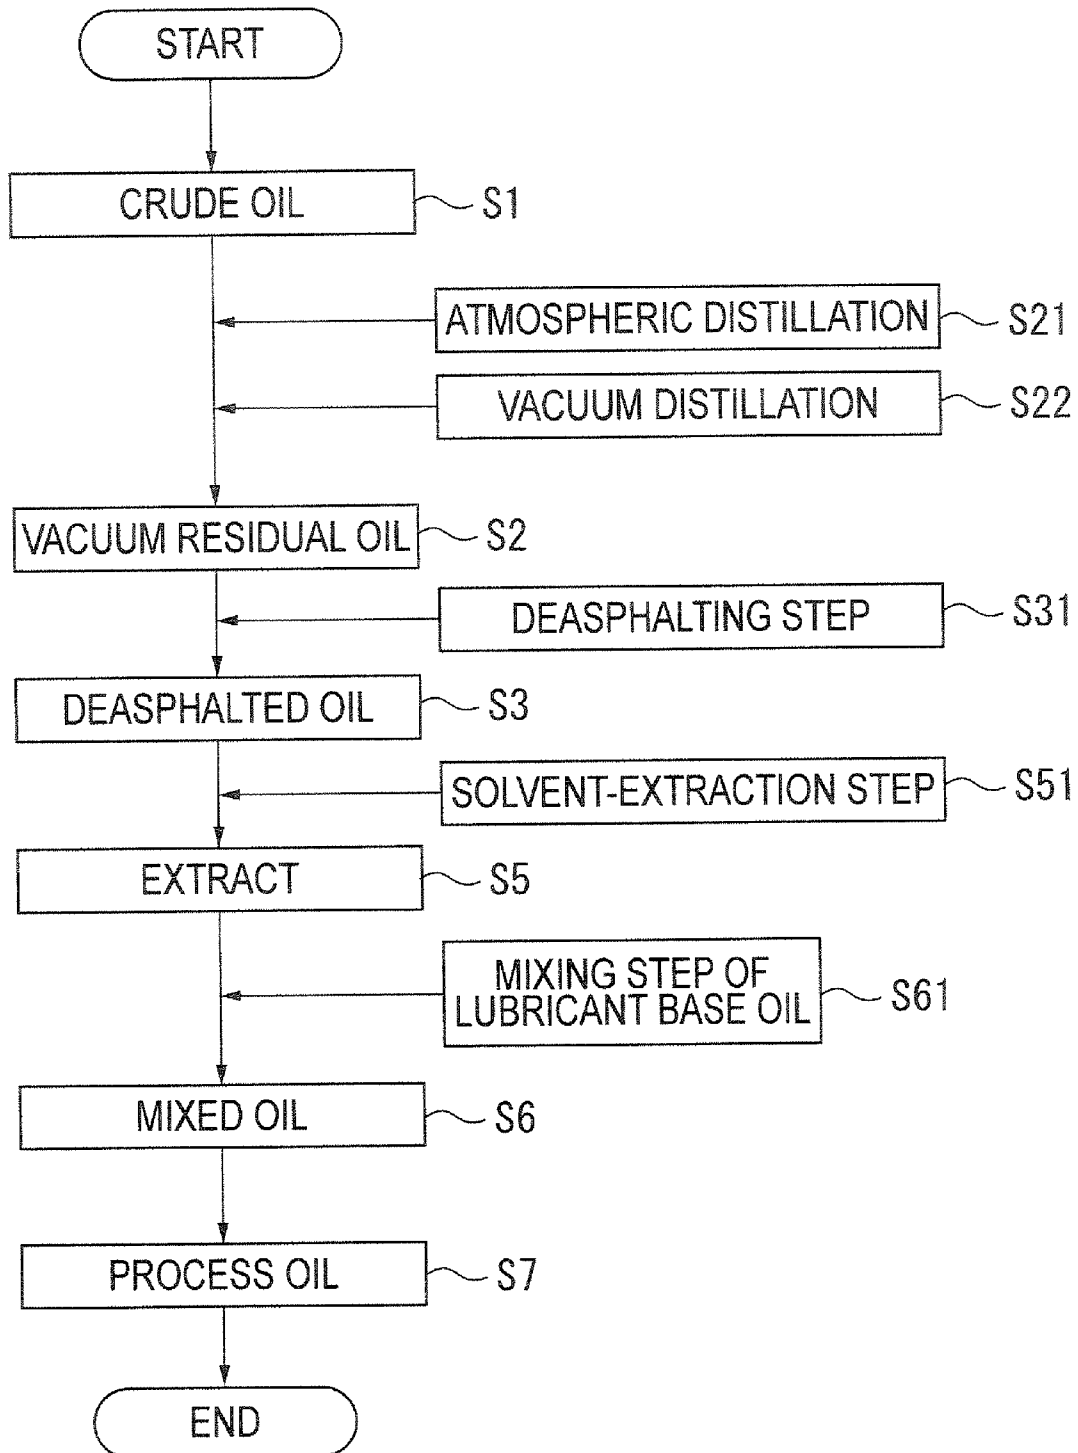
START

CRUDE OIL S1

ATMOSPHERIC DISTILLATION S21

VACUUM DISTILLATION S22

VACUUM RESIDUAL OIL S2

DEASPHALTING STEP S31

DEASPHALTED OIL S3

SOLVENT-EXTRACTION STEP S51

EXTRACT S5

MIXING STEP OF LUBRICANT BASE OIL S61

MIXED OIL S6

PROCESS OIL S7

END